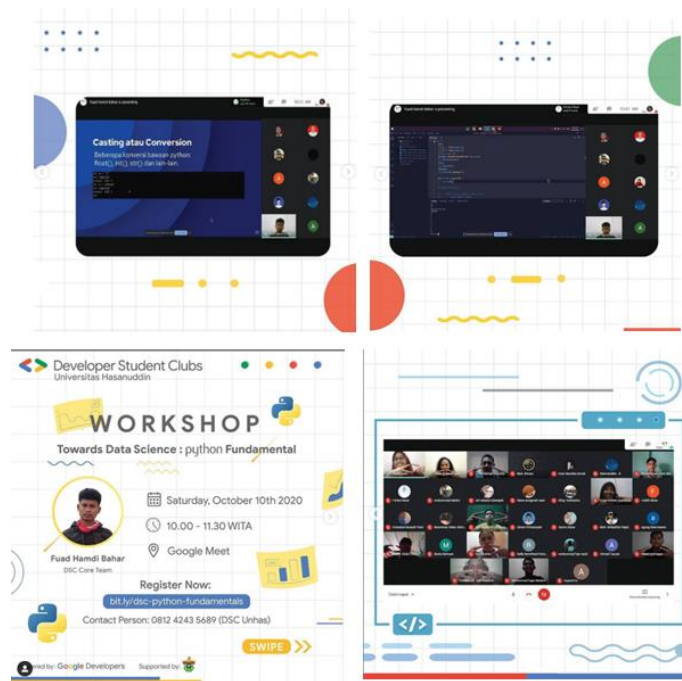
Casting atau Conversion

Beberapa konversi bawaan python float(), int(), str() dan lain-lain.

Developer Student Clubs
Universitas Hasanuddin

WORKSHOP

Towards Data Science : python Fundamental

Fuad Hamdi Bahar
DSC Core Team

Saturday, October 10th 2020

10.00 - 11.30 WITA

Google Meet

Register Now:
bit.ly/dsc-python-fundamentals

Contact Person: 0812 4243 5689 (DSC Unhas)

SWIPE

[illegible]red by: Google Developers Supported by:

</>